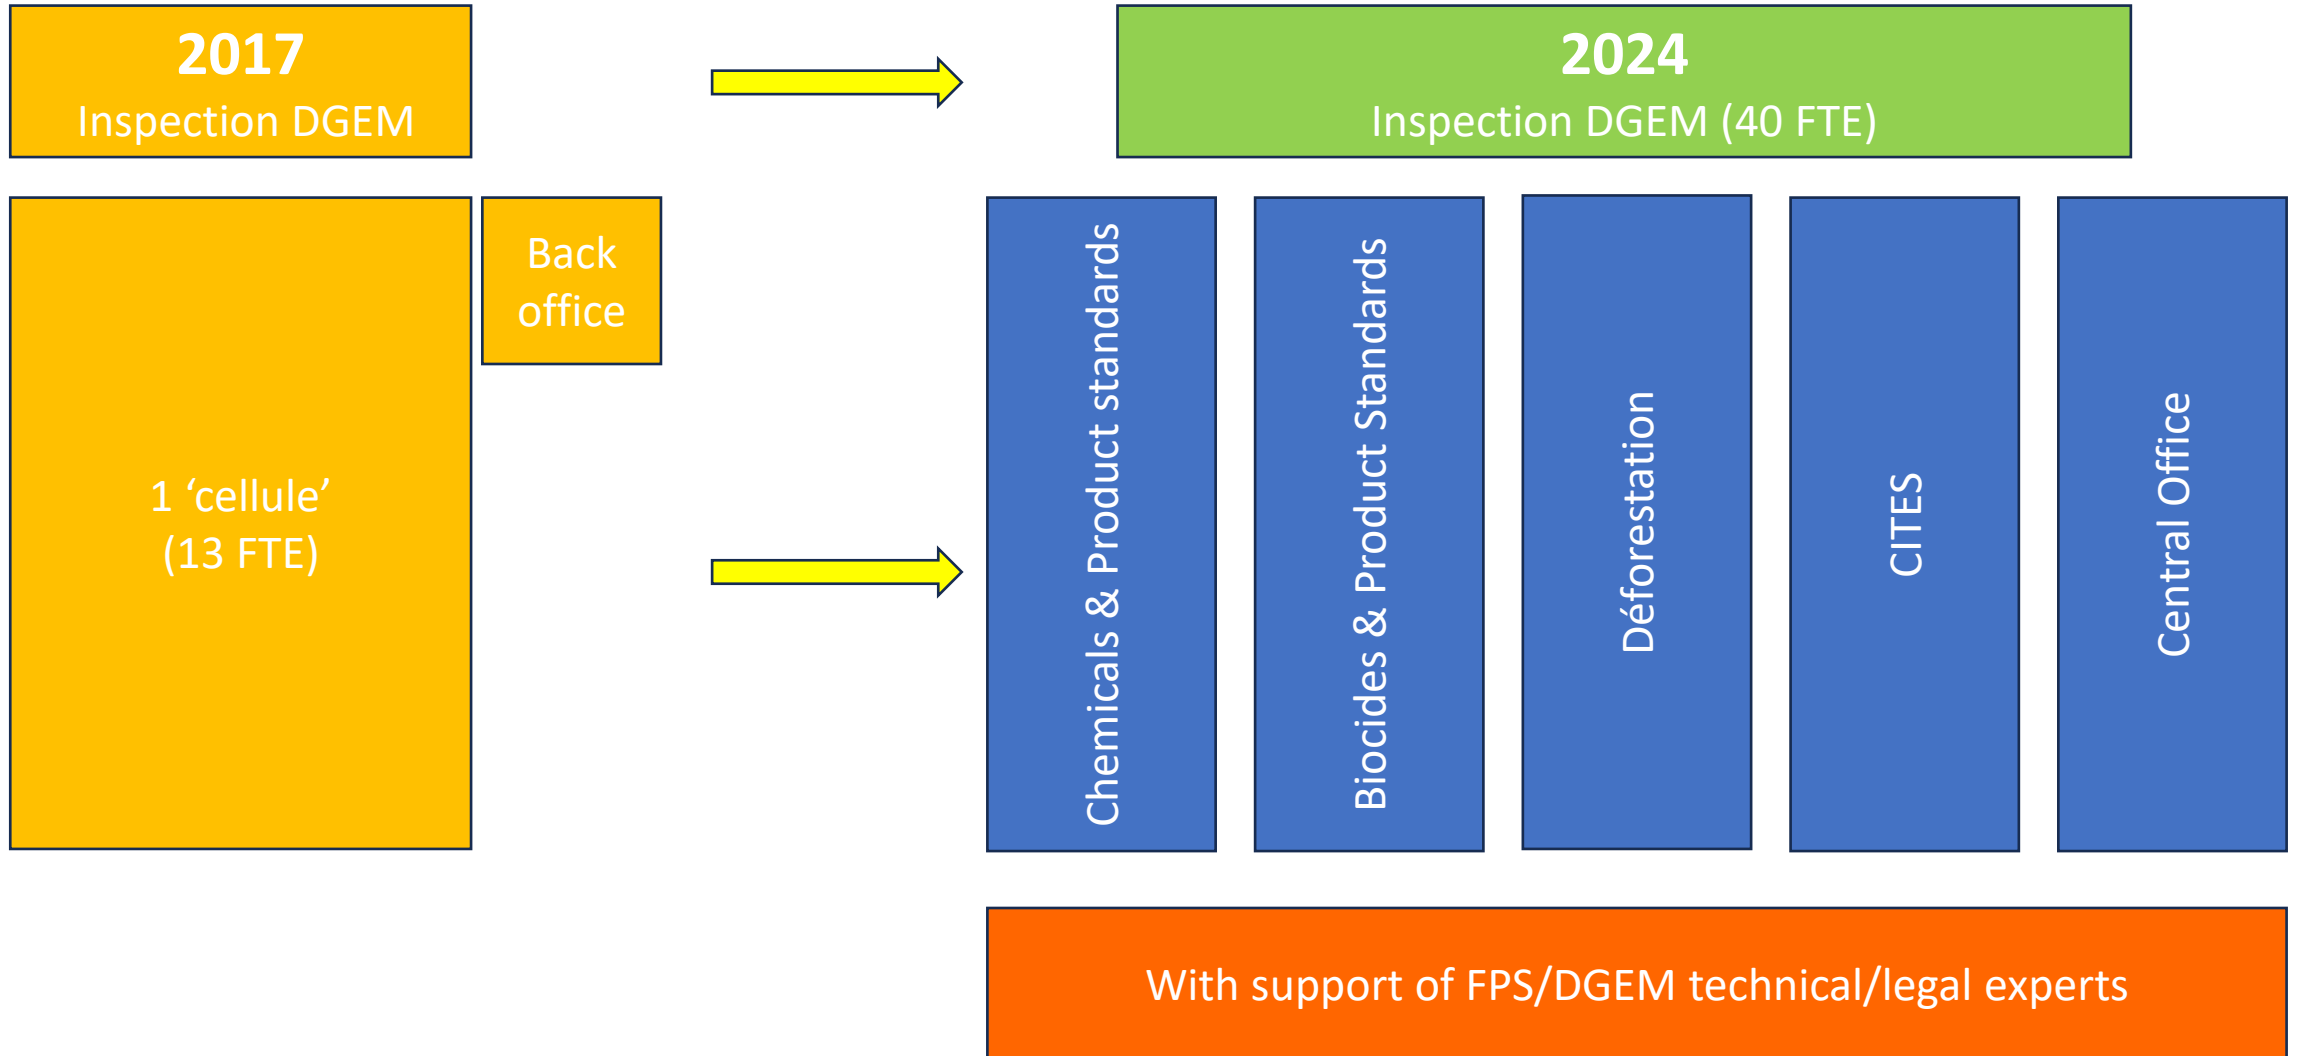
2017
Inspection DGEM

2024
Inspection DGEM (40 FTE)

1 ‘cellule’
(13 FTE)

Back office

Chemicals & Product standards

Biocides & Product Standards

Déforestation

CITES

Central Office

With support of FPS/DGEM technical/legal experts